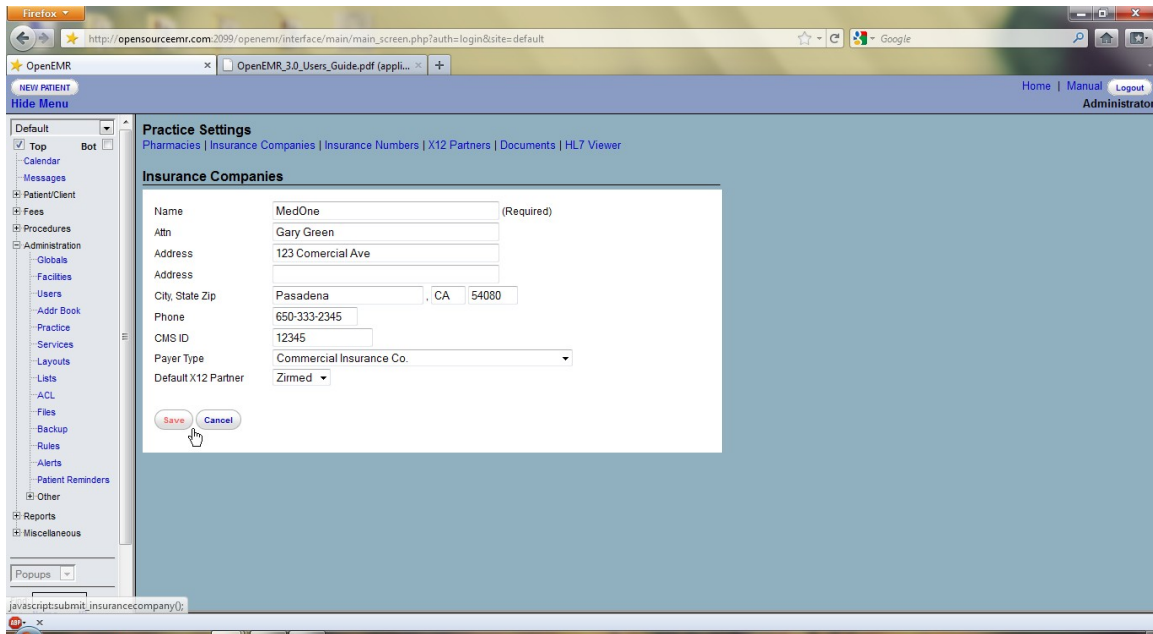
Firefox

http://opensourceemr.com:2099/openemr/interface/main/main_screen.php?auth=login&site=default

Google

OpenEMR

OpenEMR_3.0_Users_Guide.pdf (appli...

NEW PATIENT
Hide Menu

Home | Manual Logout
Administrator

Default
Top Bot
Calendar
Messages
Patient/Client
Fees
Procedures
Administration
Globals
Facilities
Users
Addr Book
Practice
Services
Layouts
Lists
ACL
Files
Backup
Rules
Alerts
Patient Reminders
Other
Reports
Miscellaneous

Popups

Practice Settings
Pharmacies | Insurance Companies | Insurance Numbers | X12 Partners | Documents | HL7 Viewer

Insurance Companies

| | |
|---|---|
| Name | MedOne (Required) |
| Attn | Gary Green |
| Address | 123 Comercial Ave |
| Address | |
| City, State Zip | Pasadena , CA 54080 |
| Phone | 650-333-2345 |
| CMS ID | 12345 |
| Payer Type | Commercial Insurance Co. |
| Default X12 Partner | Zirmed |

Save Cancel

javascript:submit_insurancecompany();